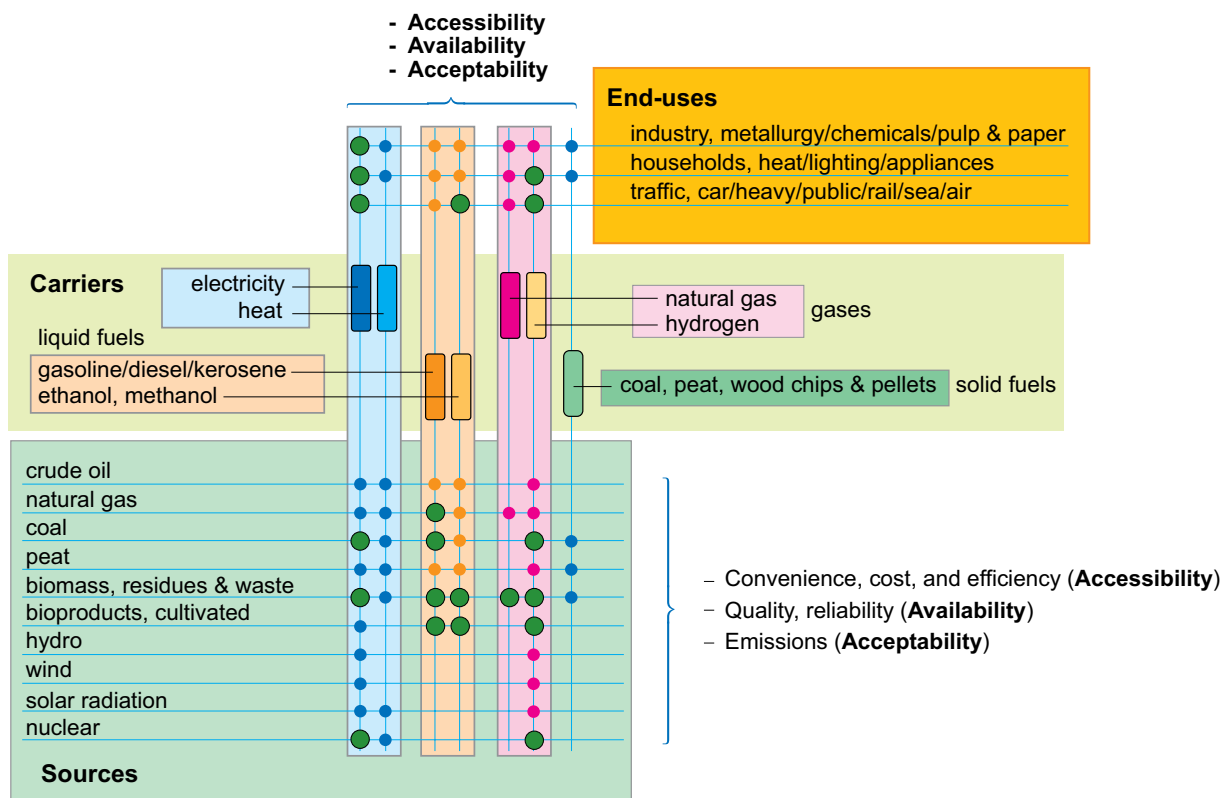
- **Accessibility**
- **Availability**
- **Acceptability**

**End-uses**
industry, metallurgy/chemicals/pulp & paper
households, heat/lighting/appliances
traffic, car/heavy/public/rail/sea/air

**Carriers**
electricity
heat
liquid fuels
gasoline/diesel/kerosene
ethanol, methanol
natural gas
hydrogen
gases
coal, peat, wood chips & pellets
solid fuels

crude oil
natural gas
coal
peat
biomass, residues & waste
bioproducts, cultivated
hydro
wind
solar radiation
nuclear

**Sources**

– Convenience, cost, and efficiency (**Accessibility**)
– Quality, reliability (**Availability**)
– Emissions (**Acceptability**)